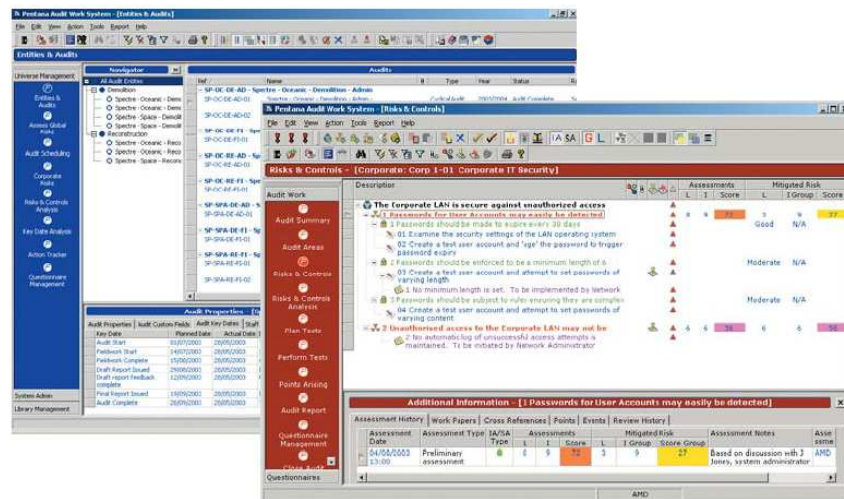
Pentana Audit Work System - [Entities & Audits]

File Edit View Action Tools Report Help

Entities & Audits

Universe Management

Entities & Audits

Assess Global Risks

Audit Scheduling

Corporate Risks

Risks & Controls Analysis

Key Date Analysis

Action Tracker

Questionnaire Management

System Admin

Library Management

Navigator

All Audit Entities

Demolition

Spectre - Oceanic - Demo

Spectre - Oceanic - Demo

Spectre - Space - Demoli

Spectre - Space - Demoli

Reconstruction

Spectre - Oceanic - Reco

Spectre - Oceanic - Reco

Spectre - Space - Recon

Spectre - Space - Recon

Audits

Ref | Name | Type | Year | Status

SP-OC-DE-AD - Spectre - Oceanic - Demolition - Admin

SP-OC-DE-AD-01

SP-OC-DE-AD-02

SP-OC-DE-FI

SP-OC-DE-FI-01

SP-OC-RE-AD

SP-OC-RE-AD-01

SP-OC-RE-FI

SP-OC-RE-FI-01

SP-SPA-DE-AD

SP-SPA-DE-AD-01

SP-SPA-DE-FI

SP-SPA-DE-FI-01

SP-SPA-RE-AD

SP-SPA-RE-AD-01

SP-SPA-RE-FI

SP-SPA-RE-FI-01

Cyclical Audit | 2003/2004 | Audit Complete

Audit Properties - SP-OC-DE-AD-01

Audit Properties | Audit Custom Fields | Audit Key Dates | Staff

| Key Date | Planned Date | Actual Date |
|---|---|---|
| Audit Start | 01/07/2003 | 28/05/2003 |
| Fieldwork Start | 14/07/2003 | 28/05/2003 |
| Fieldwork Complete | 19/08/2003 | 28/05/2003 |
| Draft Report Issued | 10/09/2003 | 28/05/2003 |
| Draft report Feedback complete | 12/09/2003 | 28/05/2003 |
| Final Report Issued | 19/09/2003 | 28/05/2003 |
| Audit Complete | 26/09/2003 | 28/05/2003 |

Pentana Audit Work System - [Risks & Controls]

File Edit View Action Tools Report Help

Risks & Controls - [Corporate: Corp 1-01 Corporate IT Security]

Audit Work

Audit Summary

Audit Areas

Risks & Controls

Risks & Controls Analysis

Plan Tests

Perform Tests

Points Arising

Audit Report

Questionnaire Management

Close Audit

Questionnaires

Description | Assessments L I Score | Mitigated Risk L I Group Score

The Corporate LAN is secure against unauthorized access

1 Passwords for User Accounts may easily be detected | 4 | 9 | 72 | 3 | 9 | 27

1 Passwords should be made to expire every 30 days | Good | N/A

01 Examine the security settings of the LAN operating system

02 Create a test user account and 'age' the password to trigger password expiry

2 Passwords should be enforced to be a minimum length of 6 | Moderate | N/A

03 Create a test user account and attempt to set passwords of varying length

No minimum length is set. To be implemented by Network

3 Passwords should be subject to rules ensuring they are complex | Moderate | N/A

04 Create a test user account and attempt to set passwords of varying content

2 Unauthorised access to the Corporate LAN may not be | 6 | 6 | 36 | 6 | 6

2 No automatic log of unsuccessful access attempts is maintained. To be initiated by Network Administrator

Additional Information - [1 Passwords for User Accounts may easily be detected]

Assessment History | Work Papers | Cross References | Points | Events | Review History

| Assessment Date | Assessment Type | IA/SA Type | Assessments L | I | Score | Mitigated Risk L | I Group | Score Group | Assessment Notes | Asse ssme |
|---|---|---|---|---|---|---|---|---|---|---|
| 04/06/2003 13:00 | Preliminary assessment | | 4 | 9 | 72 | 3 | 9 | 27 | Based on discussion with J Jones, system administrator | AMD |

AMD